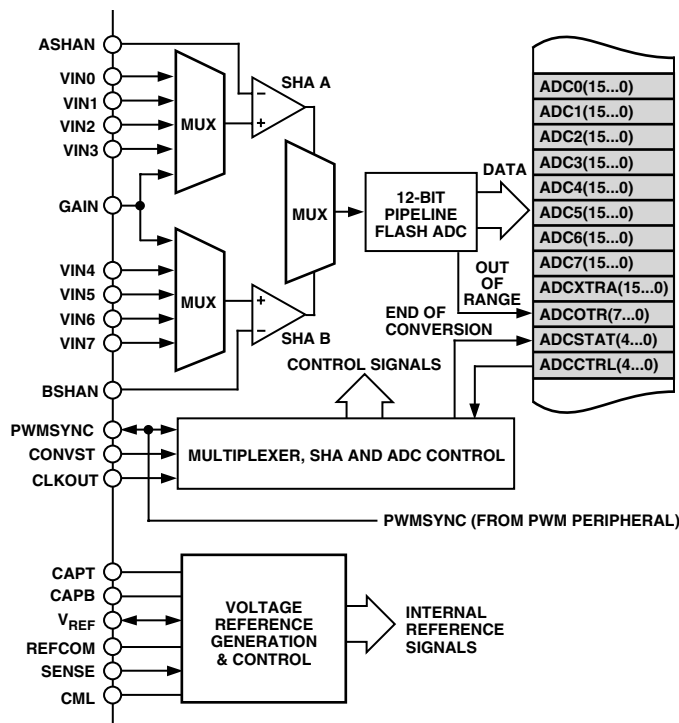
ASHAN
VIN0
VIN1
VIN2
VIN3
MUX
SHA A
GAIN
MUX
12-BIT PIPELINE FLASH ADC
DATA
VIN4
VIN5
VIN6
VIN7
MUX
SHA B
BSHAN
OUT OF RANGE
END OF CONVERSION
CONTROL SIGNALS
ADC0(15...0)
ADC1(15...0)
ADC2(15...0)
ADC3(15...0)
ADC4(15...0)
ADC5(15...0)
ADC6(15...0)
ADC7(15...0)
ADCXTRA(15...0)
ADCOTR(7...0)
ADCSTAT(4...0)
ADCCTRL(4...0)
PWMSYNC
CONVST
CLKOUT
MULTIPLEXER, SHA AND ADC CONTROL
PWMSYNC (FROM PWM PERIPHERAL)
CAPT
CAPB
$V_{REF}$
REFCOM
SENSE
CML
VOLTAGE REFERENCE GENERATION & CONTROL
INTERNAL REFERENCE SIGNALS